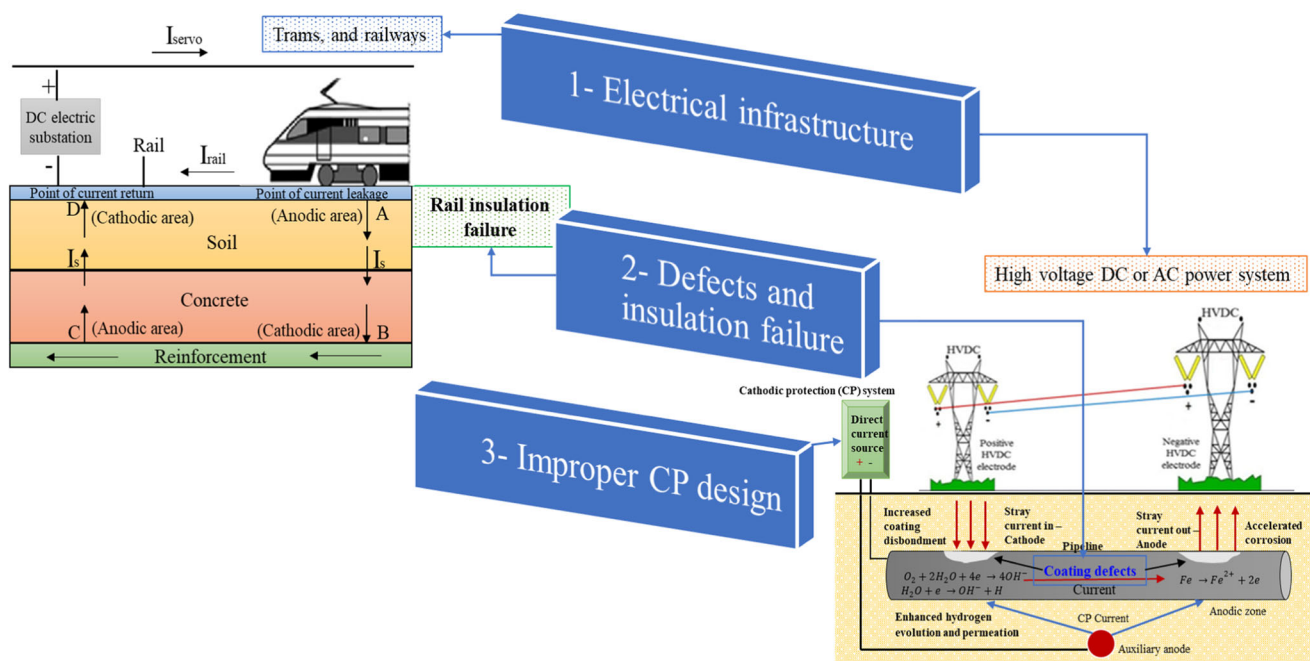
$I_{servo}$

Trams, and railways

+

DC electric substation

-

Rail

$I_{rail}$

Point of current return

Point of current leakage

D

(Cathodic area)

(Anodic area)

A

Soil

$I_s$

$I_s$

Concrete

C

(Anodic area)

(Cathodic area)

B

Reinforcement

1- Electrical infrastructure

Rail insulation failure

2- Defects and insulation failure

High voltage DC or AC power system

3- Improper CP design

Cathodic protection (CP) system

Direct current source

+ -

HVDC

HVDC

Positive HVDC electrode

Negative HVDC electrode

Increased coating disbondment

Stray current in – Cathode

Stray current out – Anode

Accelerated corrosion

Pipeline

$O_2 + 2H_2O + 4e \rightarrow 4OH^-$

$H_2O + e \rightarrow OH^- + H$

Coating defects

Current

$Fe \rightarrow Fe^{2+} + 2e$

Anodic zone

Enhanced hydrogen evolution and permeation

CP Current

Auxiliary anode